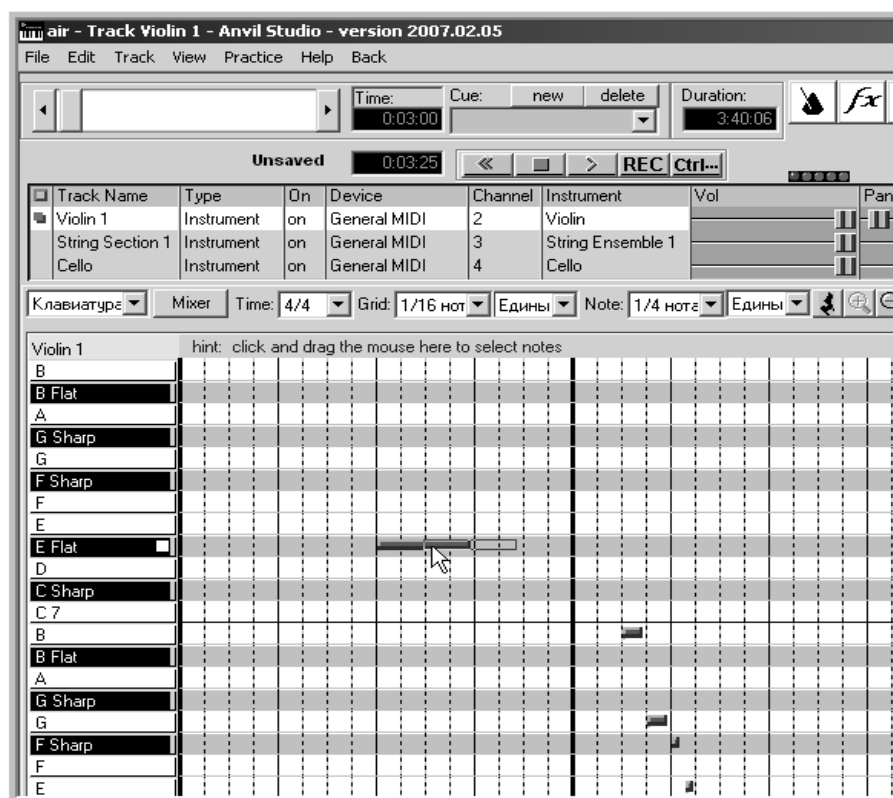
air - Track Violin 1 - Anvil Studio - version 2007.02.05
File Edit Track View Practice Help Back

Time: 0:03:00
Cue: new delete
Duration: 3:40:06
$fx$

Unsaved 0:03:25 « > REC Ctrl...

| Track Name | Type | On | Device | Channel | Instrument | Vol | Pan |
|---|---|---|---|---|---|---|---|
| Violin 1 | Instrument | on | General MIDI | 2 | Violin | | |
| String Section 1 | Instrument | on | General MIDI | 3 | String Ensemble 1 | | |
| Cello | Instrument | on | General MIDI | 4 | Cello | | |

Клавиатура Mixer Time: 4/4 Grid: 1/16 нот Едины Note: 1/4 нота Едины

Violin 1
hint: click and drag the mouse here to select notes
B
B Flat
A
G Sharp
G
F Sharp
F
E
E Flat
D
C Sharp
C 7
B
B Flat
A
G Sharp
G
F Sharp
F
E